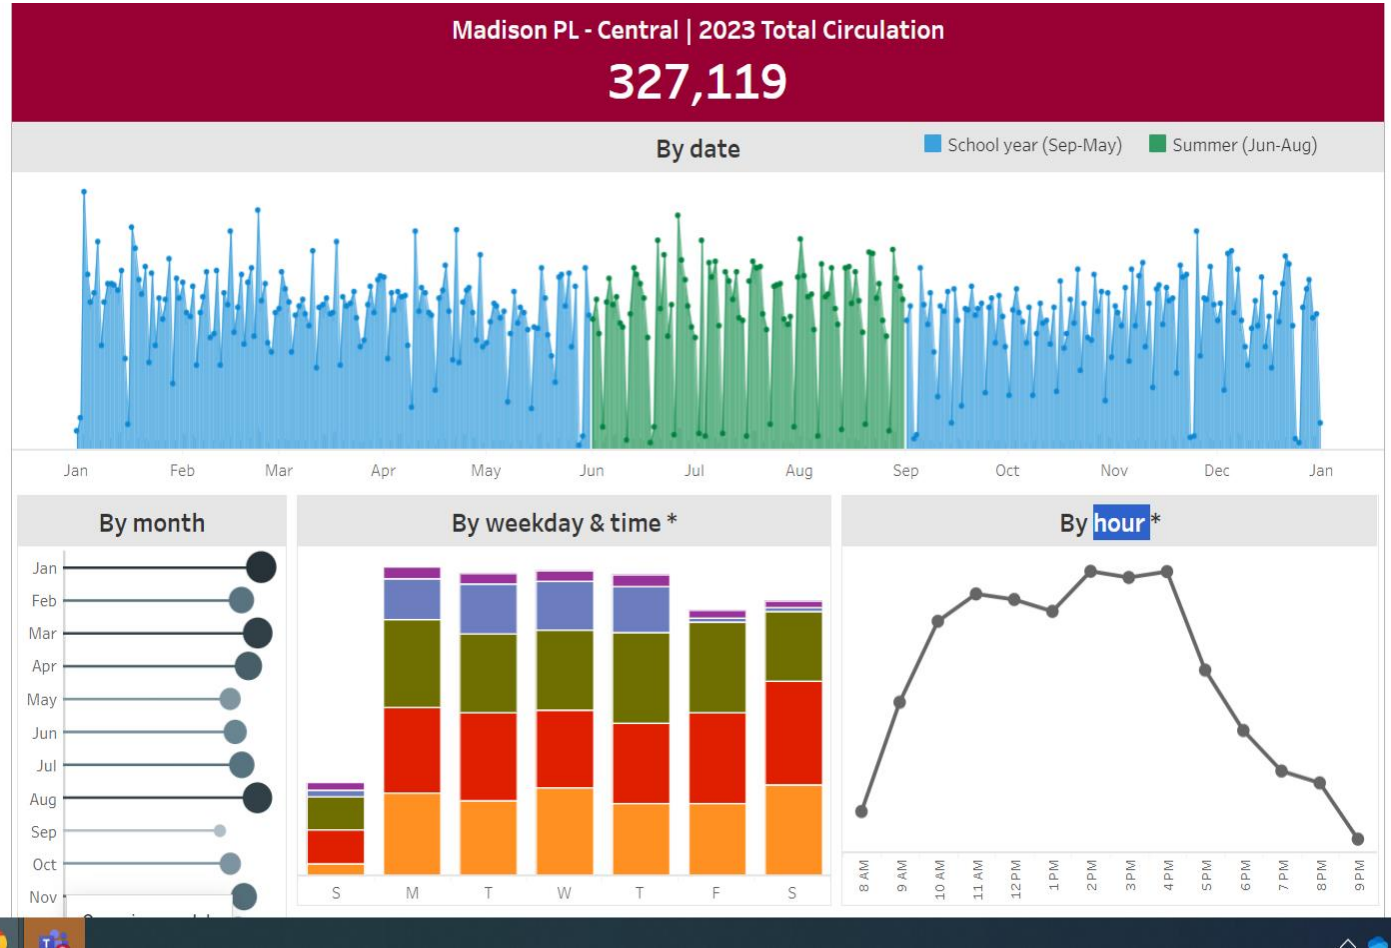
Madison PL - Central | 2023 Total Circulation
327,119

By date
School year (Sep-May) Summer (Jun-Aug)

Jan Feb Mar Apr May Jun Jul Aug Sep Oct Nov Dec Jan

By month
Jan
Feb
Mar
Apr
May
Jun
Jul
Aug
Sep
Oct
Nov

By weekday & time *
S M T W T F S

By hour *
8 AM 9 AM 10 AM 11 AM 12 PM 1 PM 2 PM 3 PM 4 PM 5 PM 6 PM 7 PM 8 PM 9 PM